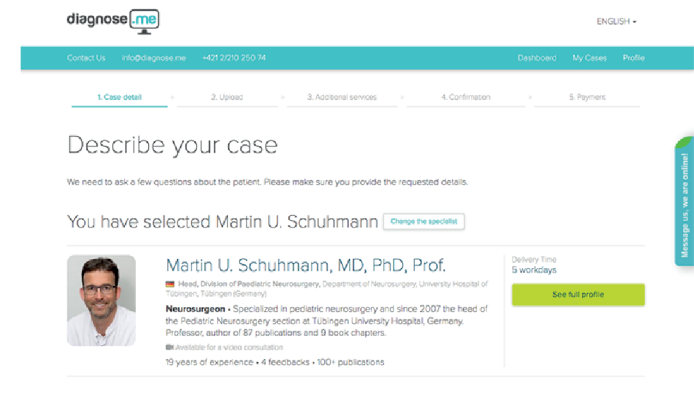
diagnose.me

ENGLISH

Contact Us info@diagnose.me +421 2/210 250 74

Dashboard My Cases Profile

1. Case detail 2. Upload 3. Additional services 4. Confirmation 5. Payment

Describe your case

We need to ask a few questions about the patient. Please make sure you provide the requested details.

You have selected Martin U. Schuhmann Change the specialist

Martin U. Schuhmann, MD, PhD, Prof.

Head, Division of Paediatric Neurosurgery, Department of Neurosurgery, University Hospital of Tübingen, Tübingen (Germany)

Neurosurgeon • Specialized in pediatric neurosurgery and since 2007 the head of the Pediatric Neurosurgery section at Tübingen University Hospital, Germany. Professor, author of 87 publications and 9 book chapters.

Available for a video consultation

19 years of experience • 4 feedbacks • 100+ publications

Delivery Time
5 workdays

See full profile

Message us, we are online!